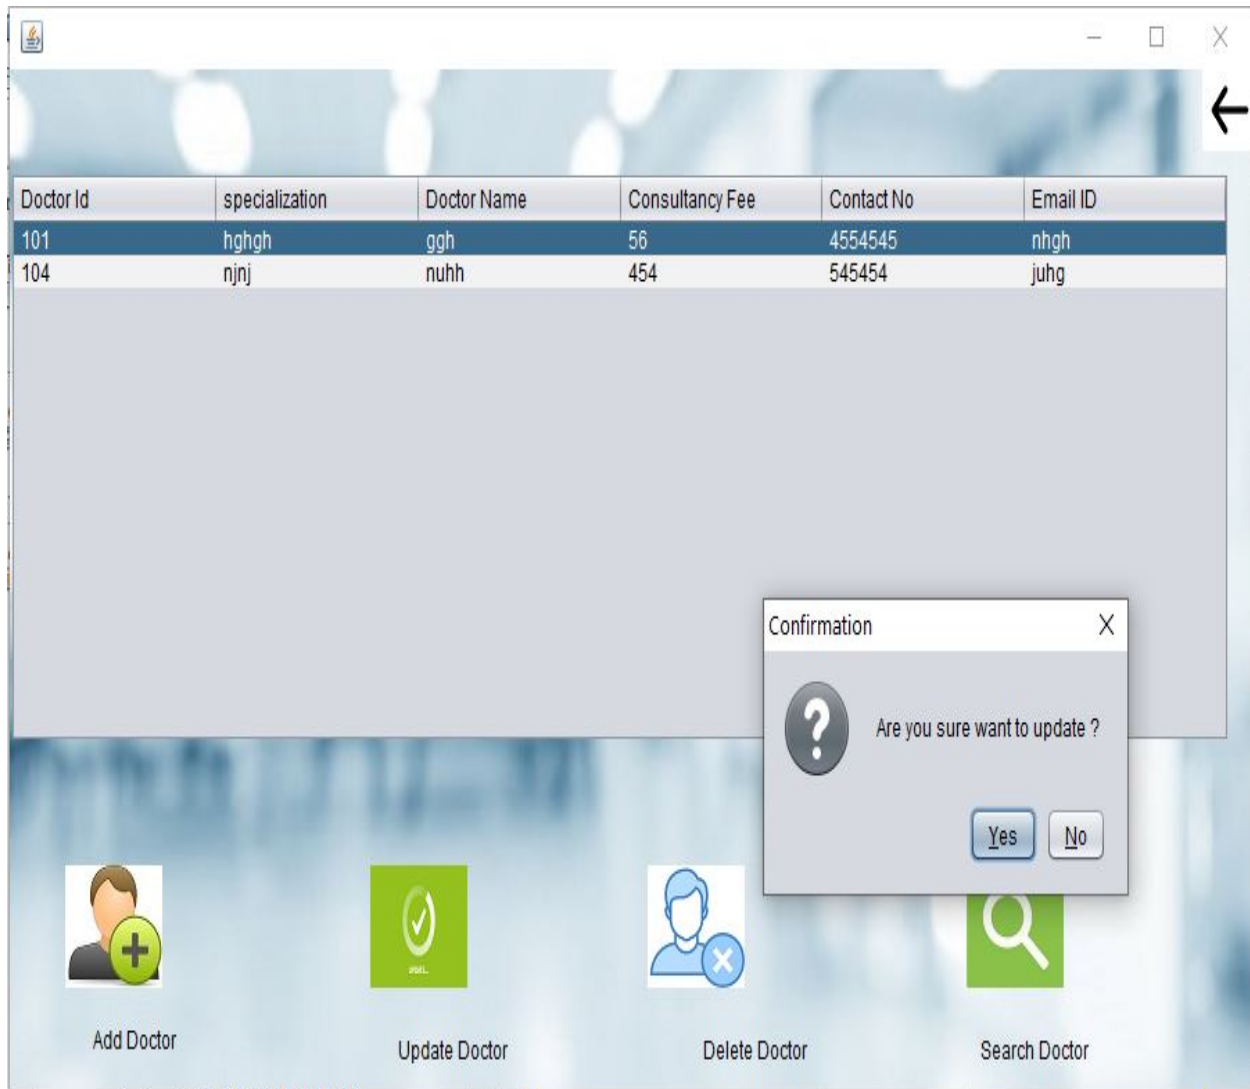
| Doctor Id | specialization | Doctor Name | Consultancy Fee | Contact No | Email ID |
|---|---|---|---|---|---|
| 101 | hghgh | ggh | 56 | 4554545 | nhgh |
| 104 | njnj | nuhh | 454 | 545454 | juhg |

Confirmation

Are you sure want to update ?

Yes No

Add Doctor

Update Doctor

Delete Doctor

Search Doctor